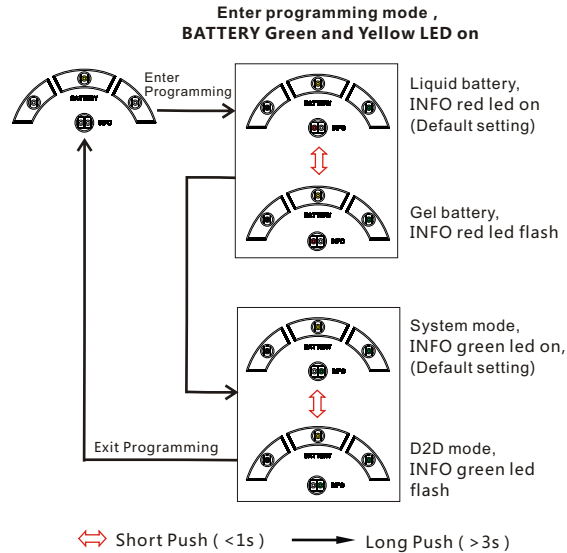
Enter programming mode，
BATTERY Green and Yellow LED on

BATTERY
INFO

Enter Programming

BATTERY
INFO

Liquid battery, INFO red led on (Default setting)

BATTERY
INFO

Gel battery, INFO red led flash

BATTERY
INFO

System mode, INFO green led on, (Default setting)

Exit Programming

BATTERY
INFO

D2D mode, INFO green led flash

Short Push ( <1s )
Long Push ( >3s )